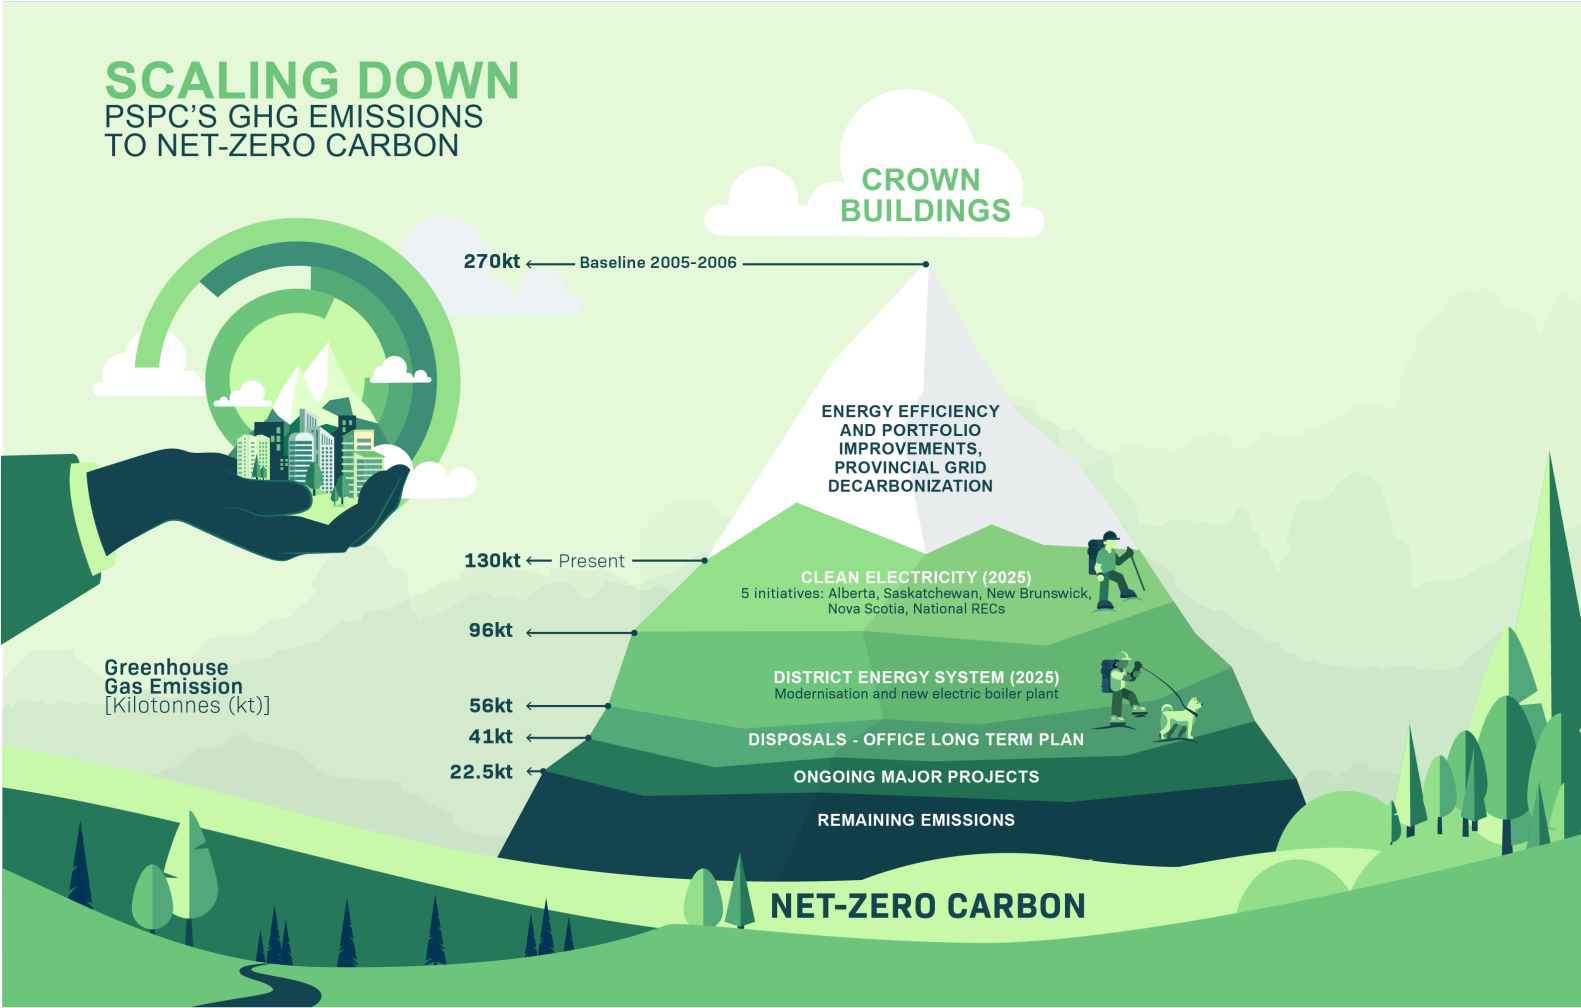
SCALING DOWN
PSPC'S GHG EMISSIONS TO NET-ZERO CARBON

CROWN BUILDINGS

270kt ← Baseline 2005-2006

ENERGY EFFICIENCY AND PORTFOLIO IMPROVEMENTS, PROVINCIAL GRID DECARBONIZATION

130kt ← Present

CLEAN ELECTRICITY (2025)
5 initiatives: Alberta, Saskatchewan, New Brunswick, Nova Scotia, National RECs

96kt ←

DISTRICT ENERGY SYSTEM (2025)
Modernisation and new electric boiler plant

56kt ←

41kt ←

DISPOSALS - OFFICE LONG TERM PLAN

22.5kt ←

ONGOING MAJOR PROJECTS

REMAINING EMISSIONS

Greenhouse Gas Emission [Kilotonnes (kt)]

NET-ZERO CARBON